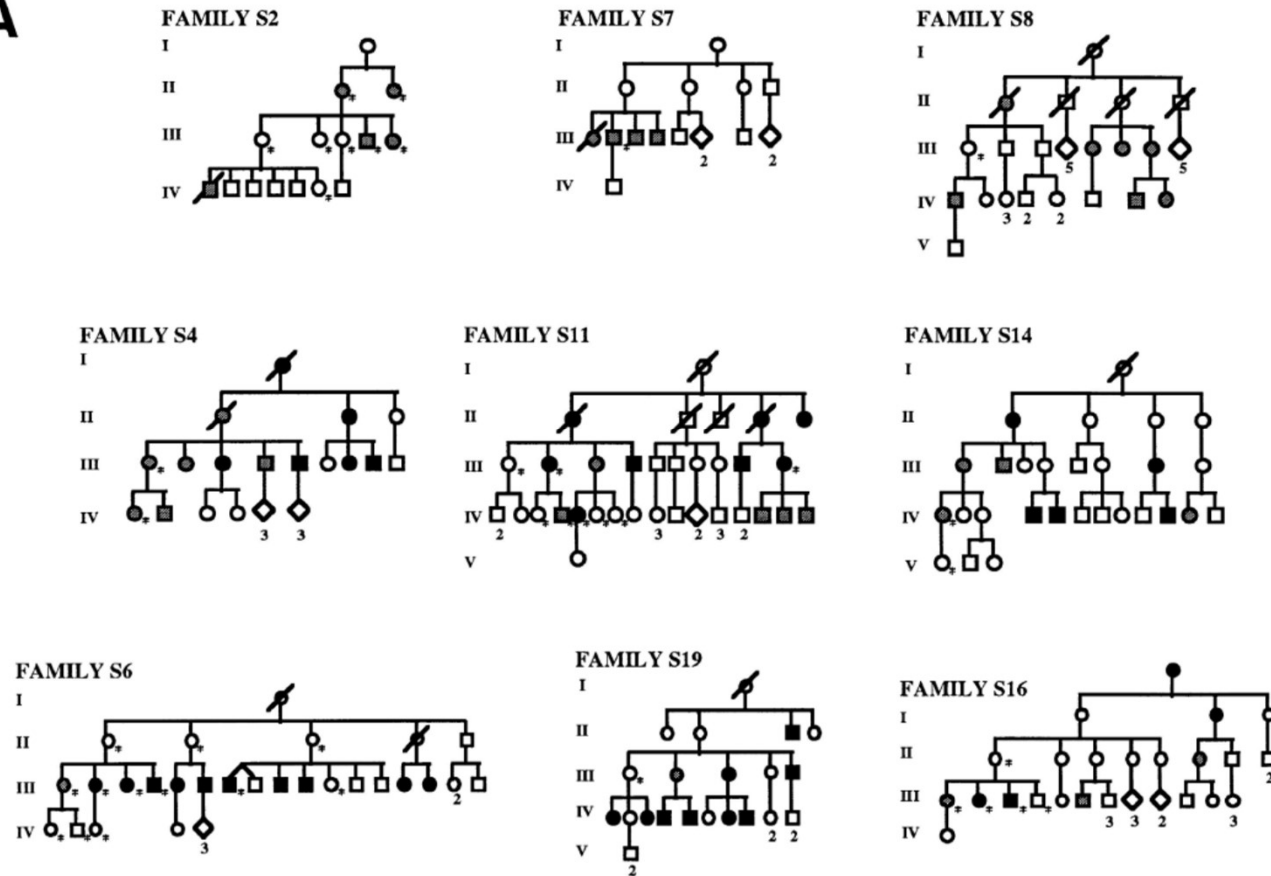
A

FAMILY S2
I
II
III
IV

FAMILY S7
I
II
III
IV
2
2

FAMILY S8
I
II
III
IV
V
5
5
3 2 2

FAMILY S4
I
II
III
IV
3 3

FAMILY S11
I
II
III
IV
V
2
3 2 3 2

FAMILY S14
I
II
III
IV
V

FAMILY S6
I
II
III
IV
2
3

FAMILY S19
I
II
III
IV
V
2 2
2

FAMILY S16
I
II
III
IV
2
3 3 2 3